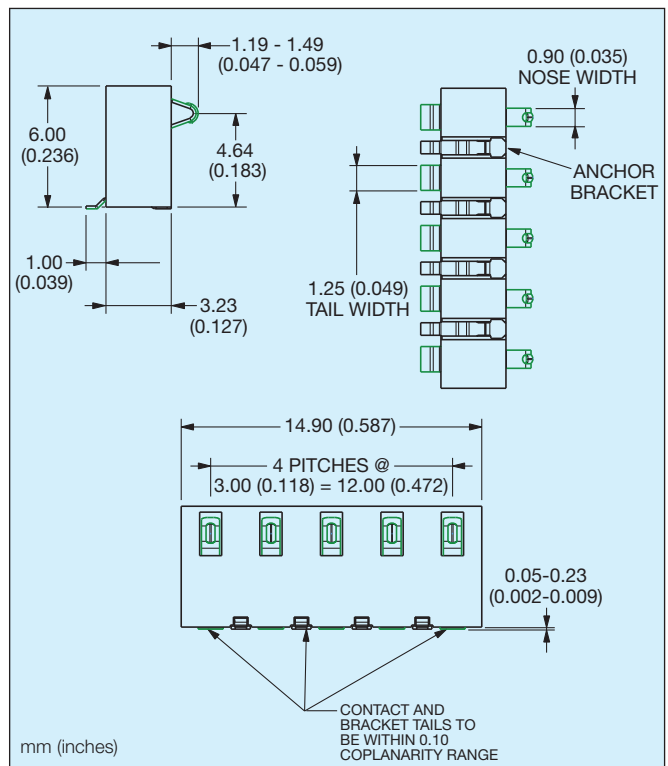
1.19 - 1.49
(0.047 - 0.059)

6.00
(0.236)

4.64
(0.183)

1.00
(0.039)

3.23
(0.127)

0.90 (0.035)
NOSE WIDTH

ANCHOR
BRACKET

1.25 (0.049)
TAIL WIDTH

14.90 (0.587)

4 PITCHES @
3.00 (0.118) = 12.00 (0.472)

0.05-0.23
(0.002-0.009)

CONTACT AND
BRACKET TAILS TO
BE WITHIN 0.10
COPLANARITY RANGE

mm (inches)